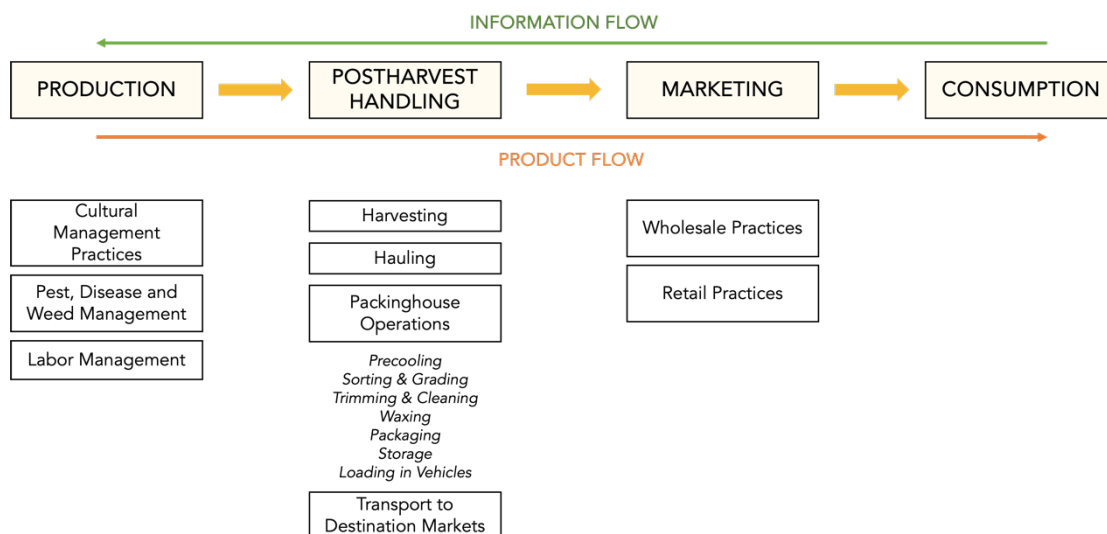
INFORMATION FLOW

PRODUCTION

POSTHARVEST HANDLING

MARKETING

CONSUMPTION

PRODUCT FLOW

Cultural Management Practices

Pest, Disease and Weed Management

Labor Management

Harvesting

Hauling

Packinghouse Operations

Precooling
Sorting & Grading
Trimming & Cleaning
Waxing
Packaging
Storage
Loading in Vehicles

Transport to Destination Markets

Wholesale Practices

Retail Practices